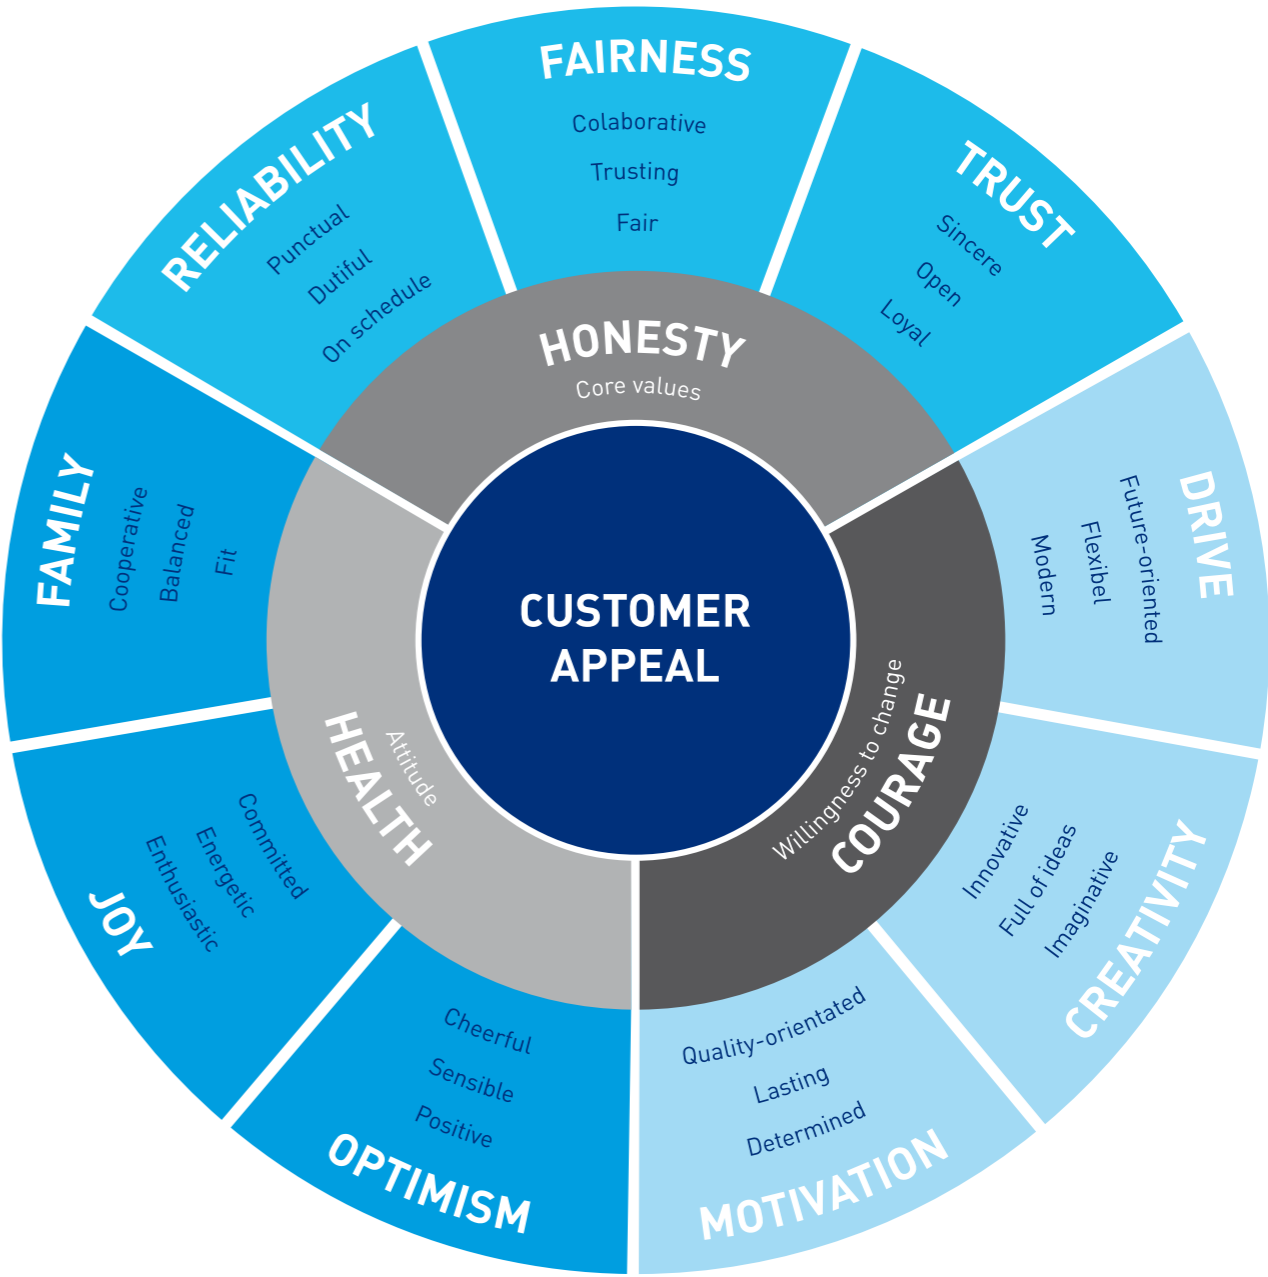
FAIRNESS
Colaborative
Trusting
Fair

TRUST
Sincere
Open
Loyal

DRIVE
Future-oriented
Flexibel
Modern

CREATIVITY
Innovative
Full of ideas
Imaginative

MOTIVATION
Quality-orientated
Lasting
Determined

OPTIMISM
Cheerful
Sensible
Positive

JOY
Committed
Energetic
Enthusiastic

FAMILY
Cooperative
Balanced
Fit

RELIABILITY
Punctual
Dutiful
On schedule

HONESTY
Core values

COURAGE
Willingness to change

HEALTH
Attitude

CUSTOMER APPEAL